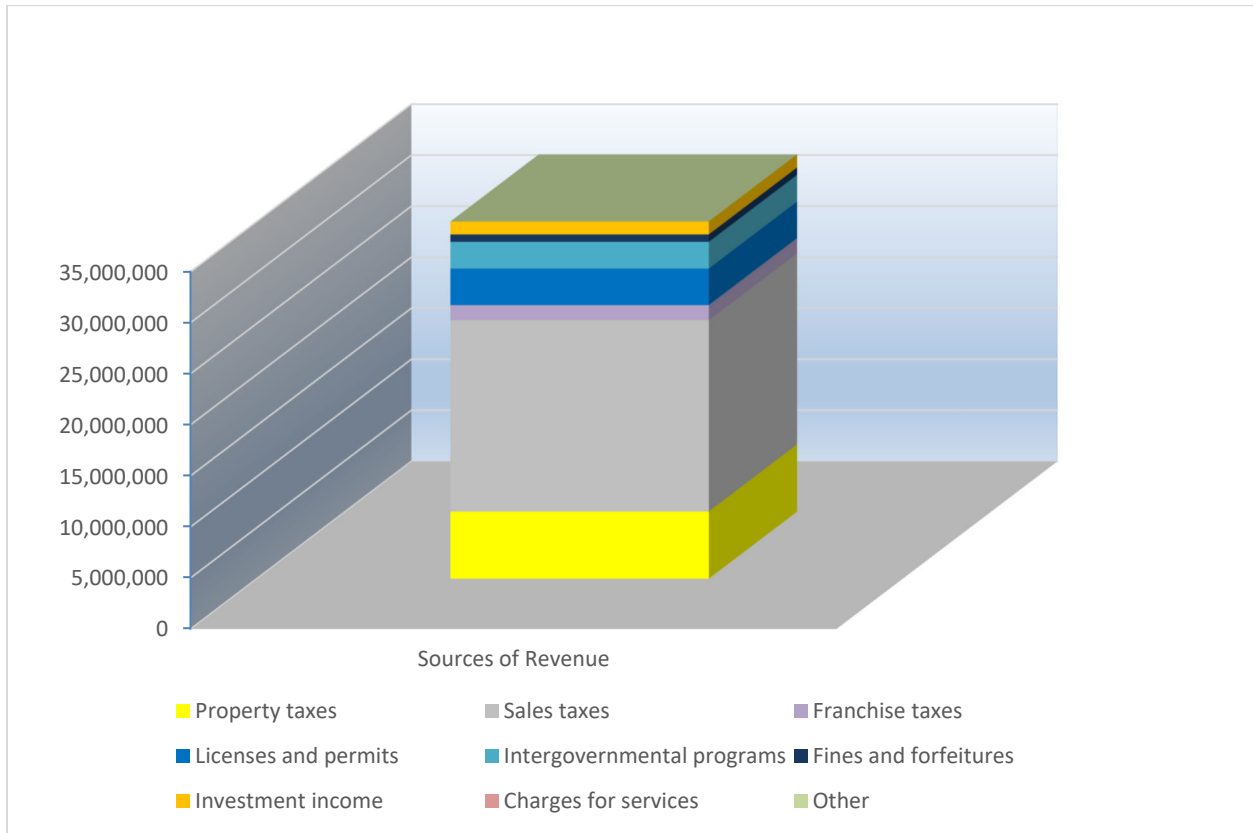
35,000,000
30,000,000
25,000,000
20,000,000
15,000,000
10,000,000
5,000,000
0

Sources of Revenue

Property taxes
Sales taxes
Franchise taxes
Licenses and permits
Intergovernmental programs
Fines and forfeitures
Investment income
Charges for services
Other